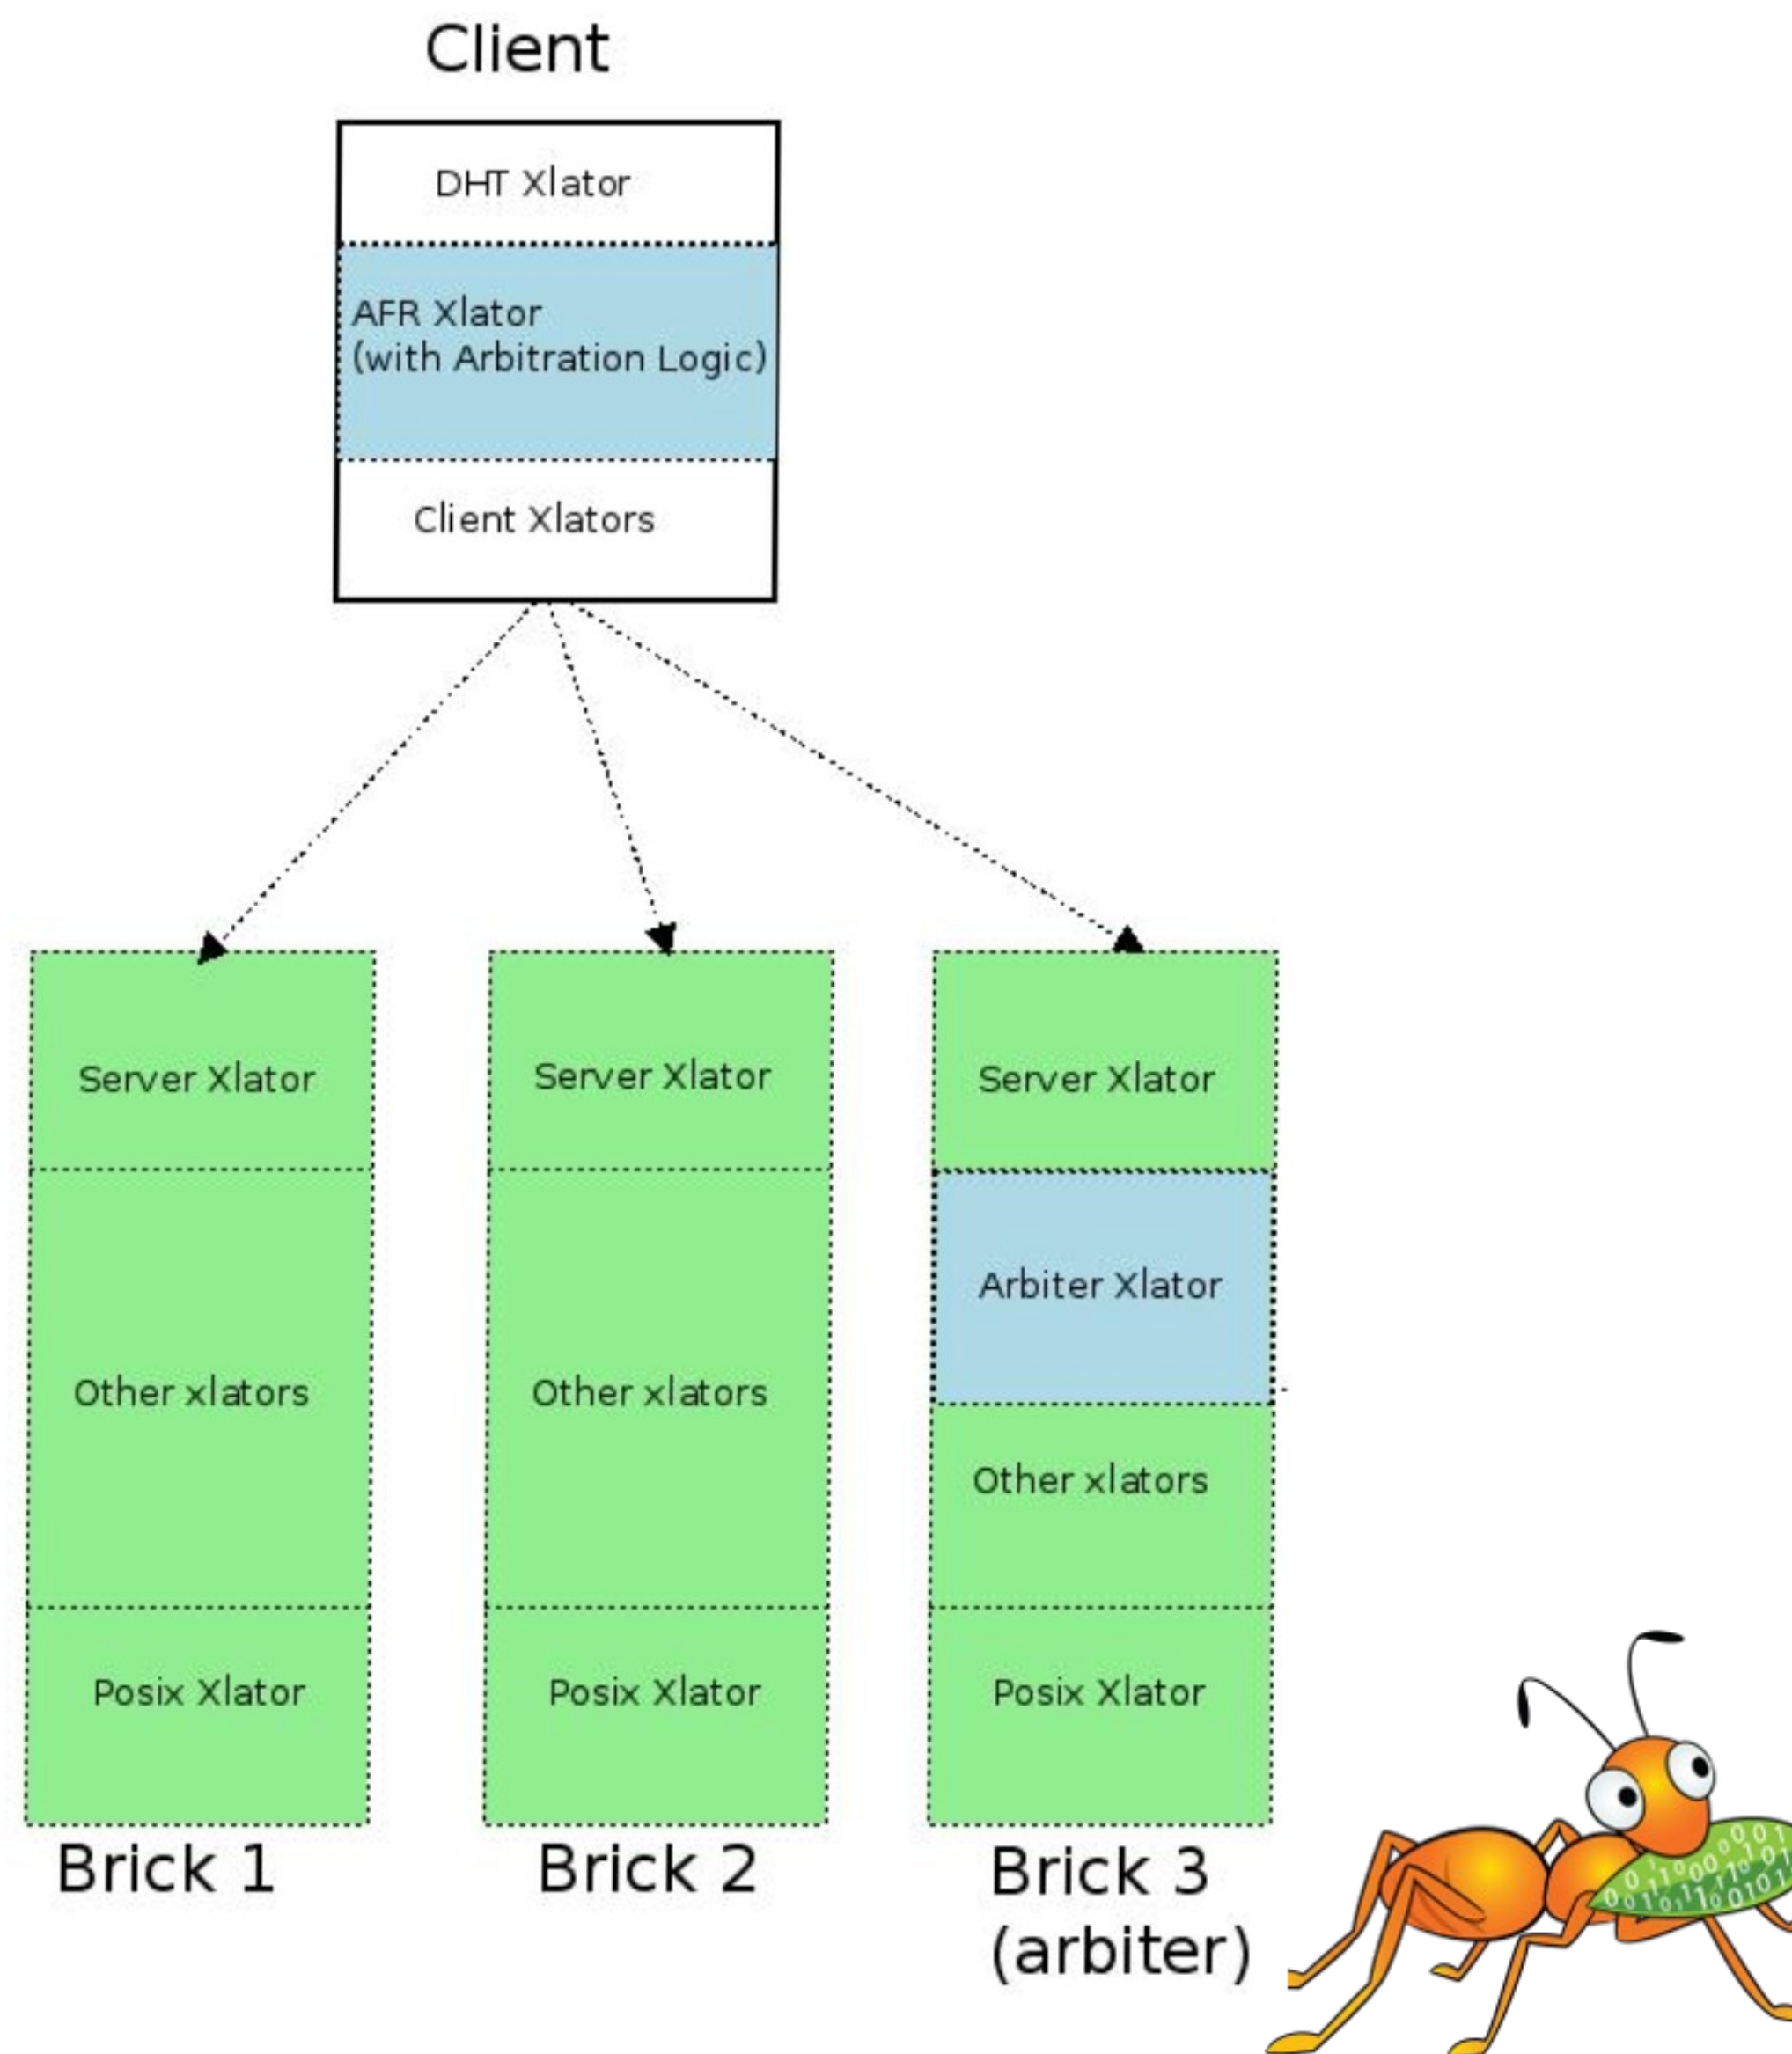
Client

DHT Xlator

AFR Xlator
(with Arbitration Logic)

Client Xlators

Server Xlator

Other xlators

Posix Xlator

Brick 1

Server Xlator

Other xlators

Posix Xlator

Brick 2

Server Xlator

Arbiter Xlator

Other xlators

Posix Xlator

Brick 3
(arbiter)